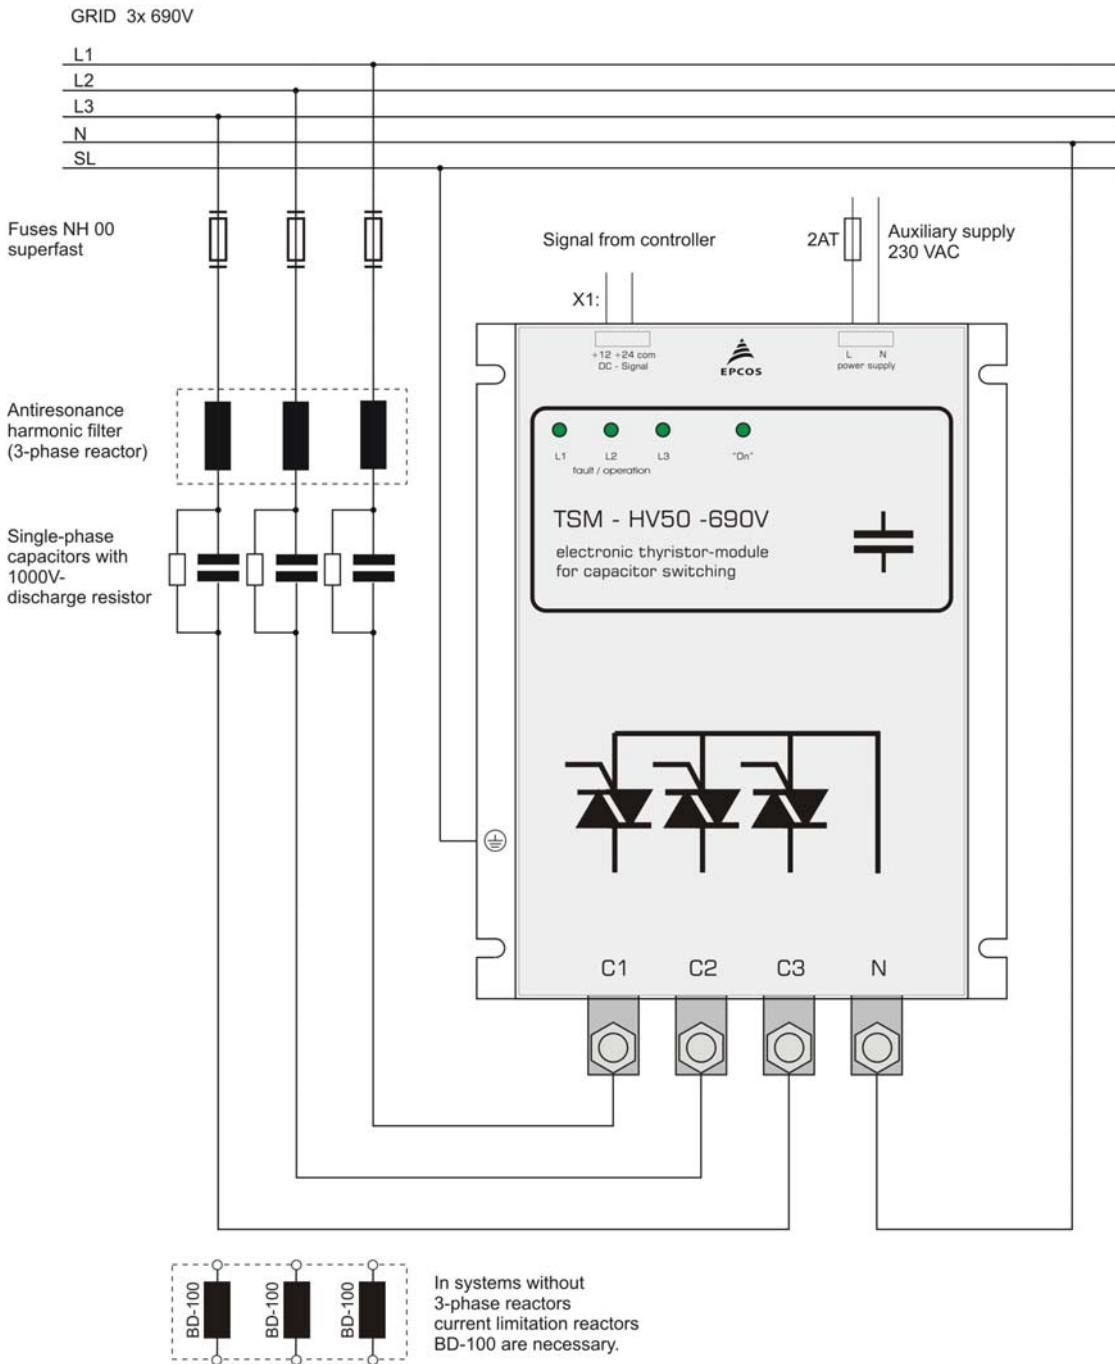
GRID 3x 690V

L1
L2
L3
N
SL

Fuses NH 00 superfast

Signal from controller

2AT

Auxiliary supply 230 VAC

X1:

+12 +24 com
DC - Signal

EPCOS

L N
power supply

Antiresonance harmonic filter (3-phase reactor)

L1 L2 L3
fault / operation

"On"

Single-phase capacitors with 1000V-discharge resistor

TSM - HV50 -690V

electronic thyristor-module for capacitor switching

C1 C2 C3 N

BD-100 BD-100 BD-100

In systems without 3-phase reactors current limitation reactors BD-100 are necessary.